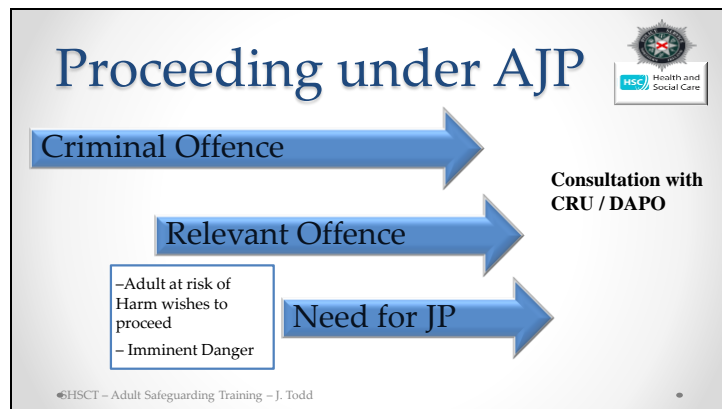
Proceeding under AJP

HSC Health and Social Care

Criminal Offence

Consultation with CRU / DAPO

Relevant Offence

–Adult at risk of Harm wishes to proceed

– Imminent Danger

Need for JP

SHSCT – Adult Safeguarding Training – J. Todd